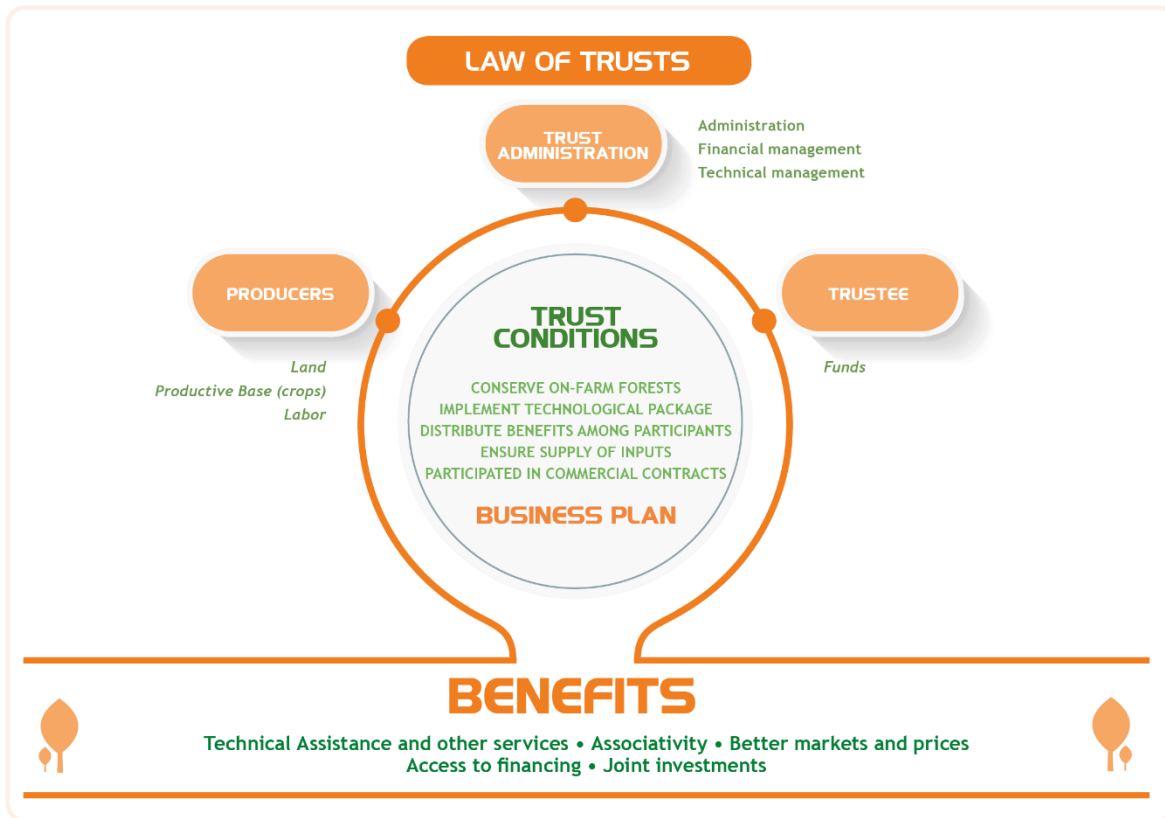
LAW OF TRUSTS

TRUST ADMINISTRATION

Administration
Financial management
Technical management

PRODUCERS

Land
Productive Base (crops)
Labor

TRUSTEE

Funds

TRUST CONDITIONS

CONSERVE ON-FARM FORESTS
IMPLEMENT TECHNOLOGICAL PACKAGE
DISTRIBUTE BENEFITS AMONG PARTICIPANTS
ENSURE SUPPLY OF INPUTS
PARTICIPATED IN COMMERCIAL CONTRACTS

BUSINESS PLAN

BENEFITS

Technical Assistance and other services • Associativity • Better markets and prices
Access to financing • Joint investments